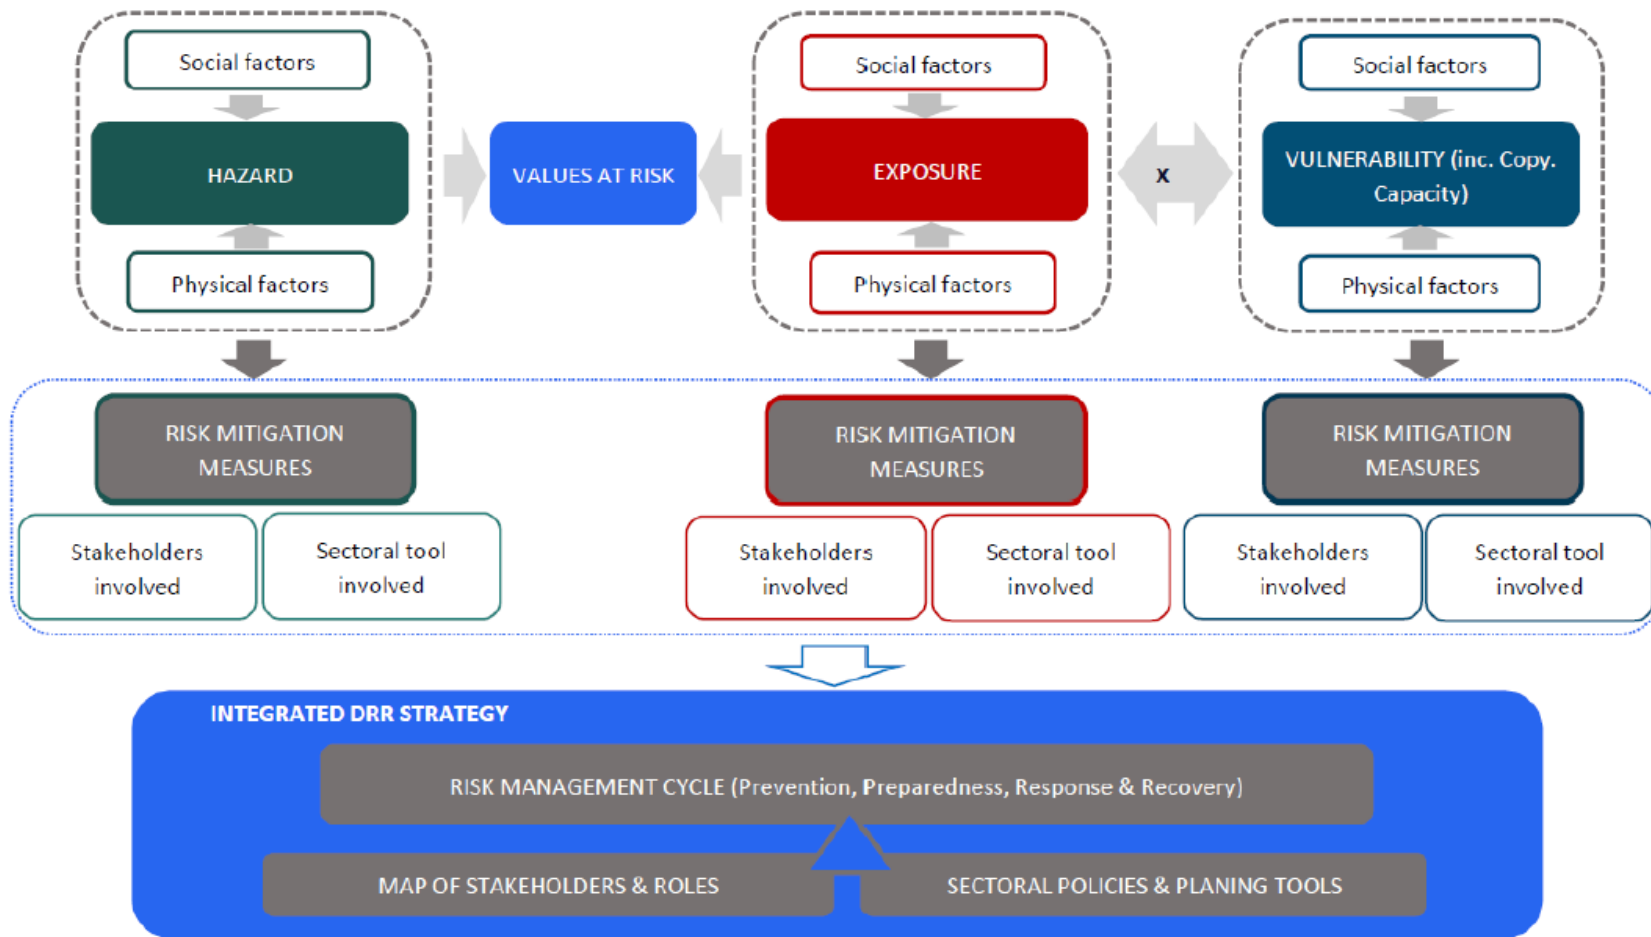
Social factors

HAZARD

Physical factors

VALUES AT RISK

Social factors

EXPOSURE

Physical factors

x

Social factors

VULNERABILITY (inc. Copy. Capacity)

Physical factors

RISK MITIGATION MEASURES

Stakeholders involved

Sectoral tool involved

RISK MITIGATION MEASURES

Stakeholders involved

Sectoral tool involved

RISK MITIGATION MEASURES

Stakeholders involved

Sectoral tool involved

INTEGRATED DRR STRATEGY

RISK MANAGEMENT CYCLE (Prevention, Preparedness, Response & Recovery)

MAP OF STAKEHOLDERS & ROLES

SECTORAL POLICIES & PLANING TOOLS